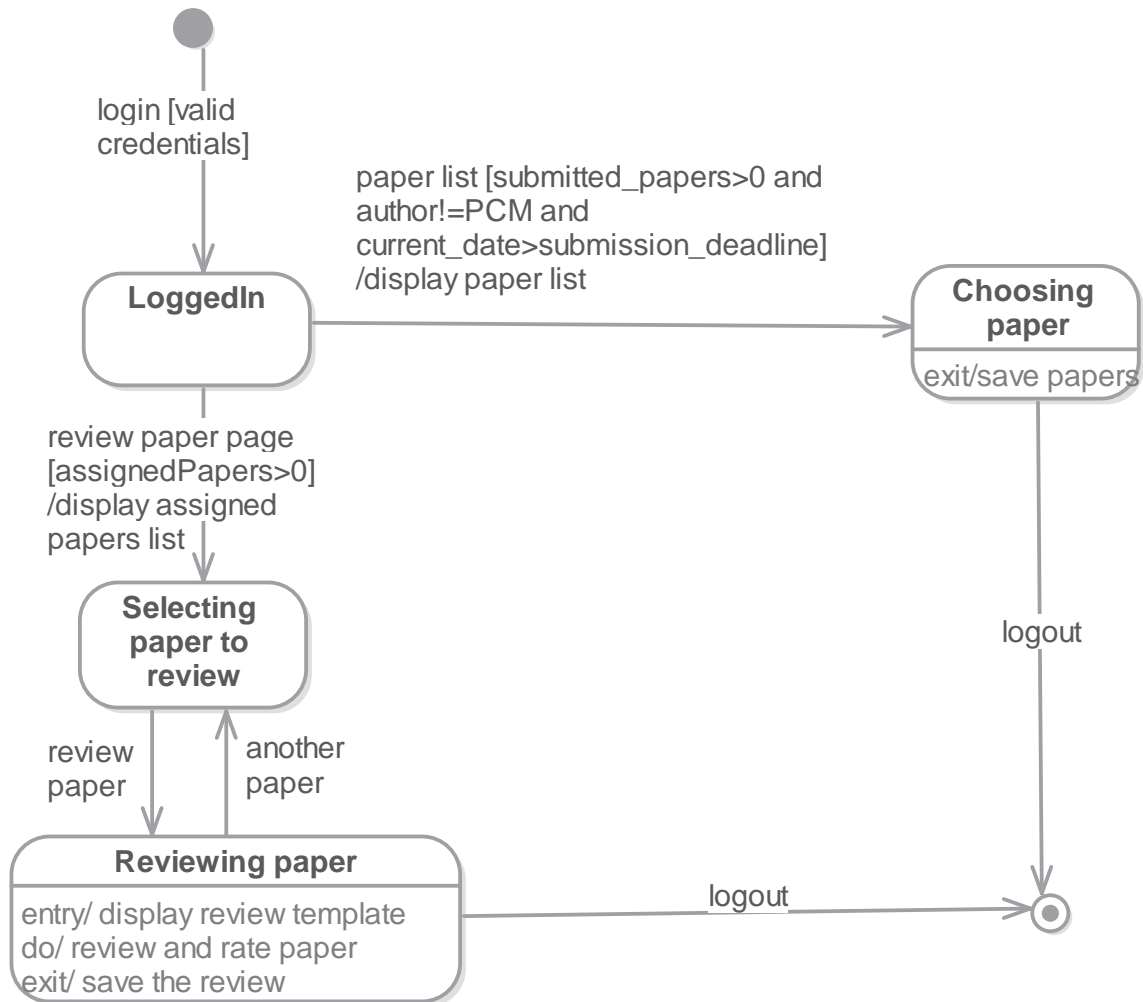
login [valid credentials]

paper list [submitted_papers>0 and author!=PCM and current_date>submission_deadline] /display paper list

LoggedIn

Choosing paper

exit/save papers

review paper page [assignedPapers>0] /display assigned papers list

Selecting paper to review

logout

review paper

another paper

Reviewing paper

entry/ display review template
do/ review and rate paper
exit/ save the review

logout